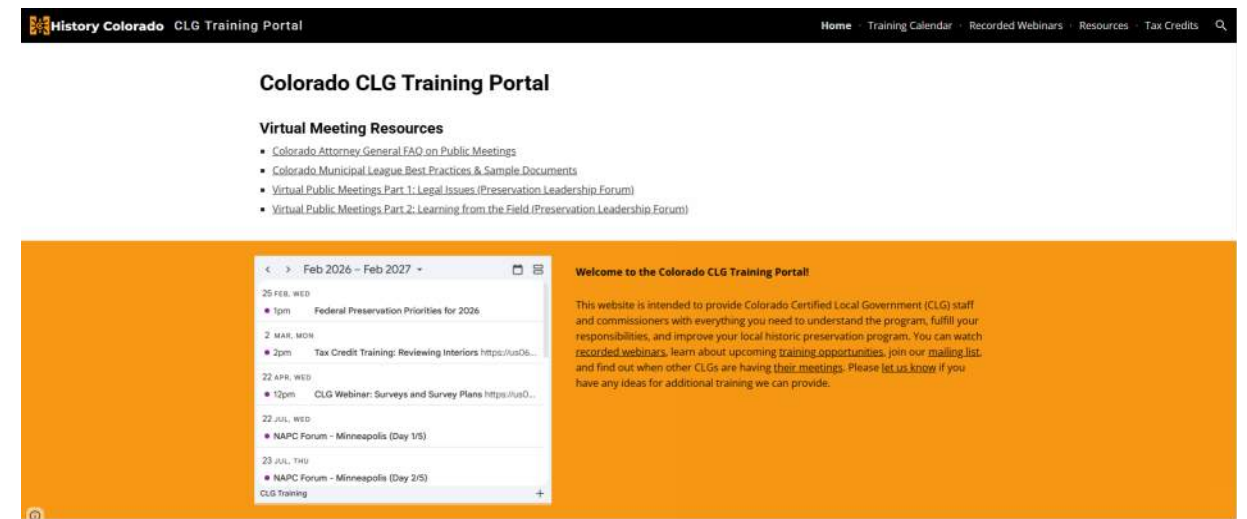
History Colorado CLG Training Portal

Home · Training Calendar · Recorded Webinars · Resources · Tax Credits

Colorado CLG Training Portal

Virtual Meeting Resources

- Colorado Attorney General FAQ on Public Meetings
- Colorado Municipal League Best Practices & Sample Documents
- Virtual Public Meetings Part 1: Legal Issues (Preservation Leadership Forum)
- Virtual Public Meetings Part 2: Learning from the Field (Preservation Leadership Forum)

< > Feb 2026 – Feb 2027 ▾

25 FEB, WED
• 1pm Federal Preservation Priorities for 2026

2 MAR, MON
• 2pm Tax Credit Training: Reviewing Interiors https://us06...

22 APR, WED
• 12pm CLG Webinar: Surveys and Survey Plans https://us0...

22 JUL, WED
• NAPC Forum - Minneapolis (Day 1/5)

23 JUL, THU
• NAPC Forum - Minneapolis (Day 2/5)

CLG Training +

Welcome to the Colorado CLG Training Portal!

This website is intended to provide Colorado Certified Local Government (CLG) staff and commissioners with everything you need to understand the program, fulfill your responsibilities, and improve your local historic preservation program. You can watch recorded webinars, learn about upcoming training opportunities, join our mailing list, and find out when other CLGs are having their meetings. Please let us know if you have any ideas for additional training we can provide.